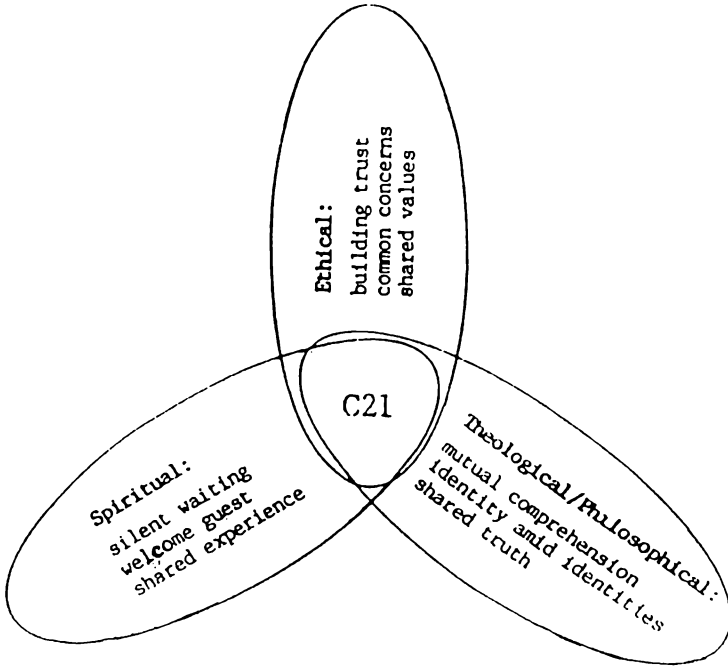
Ethical:
building trust
common concerns
shared values

C21

Spiritual:
silent waiting
welcome guest
shared experience

Theological/Philosophical:
mutual comprehension
identity amid identities
shared truth